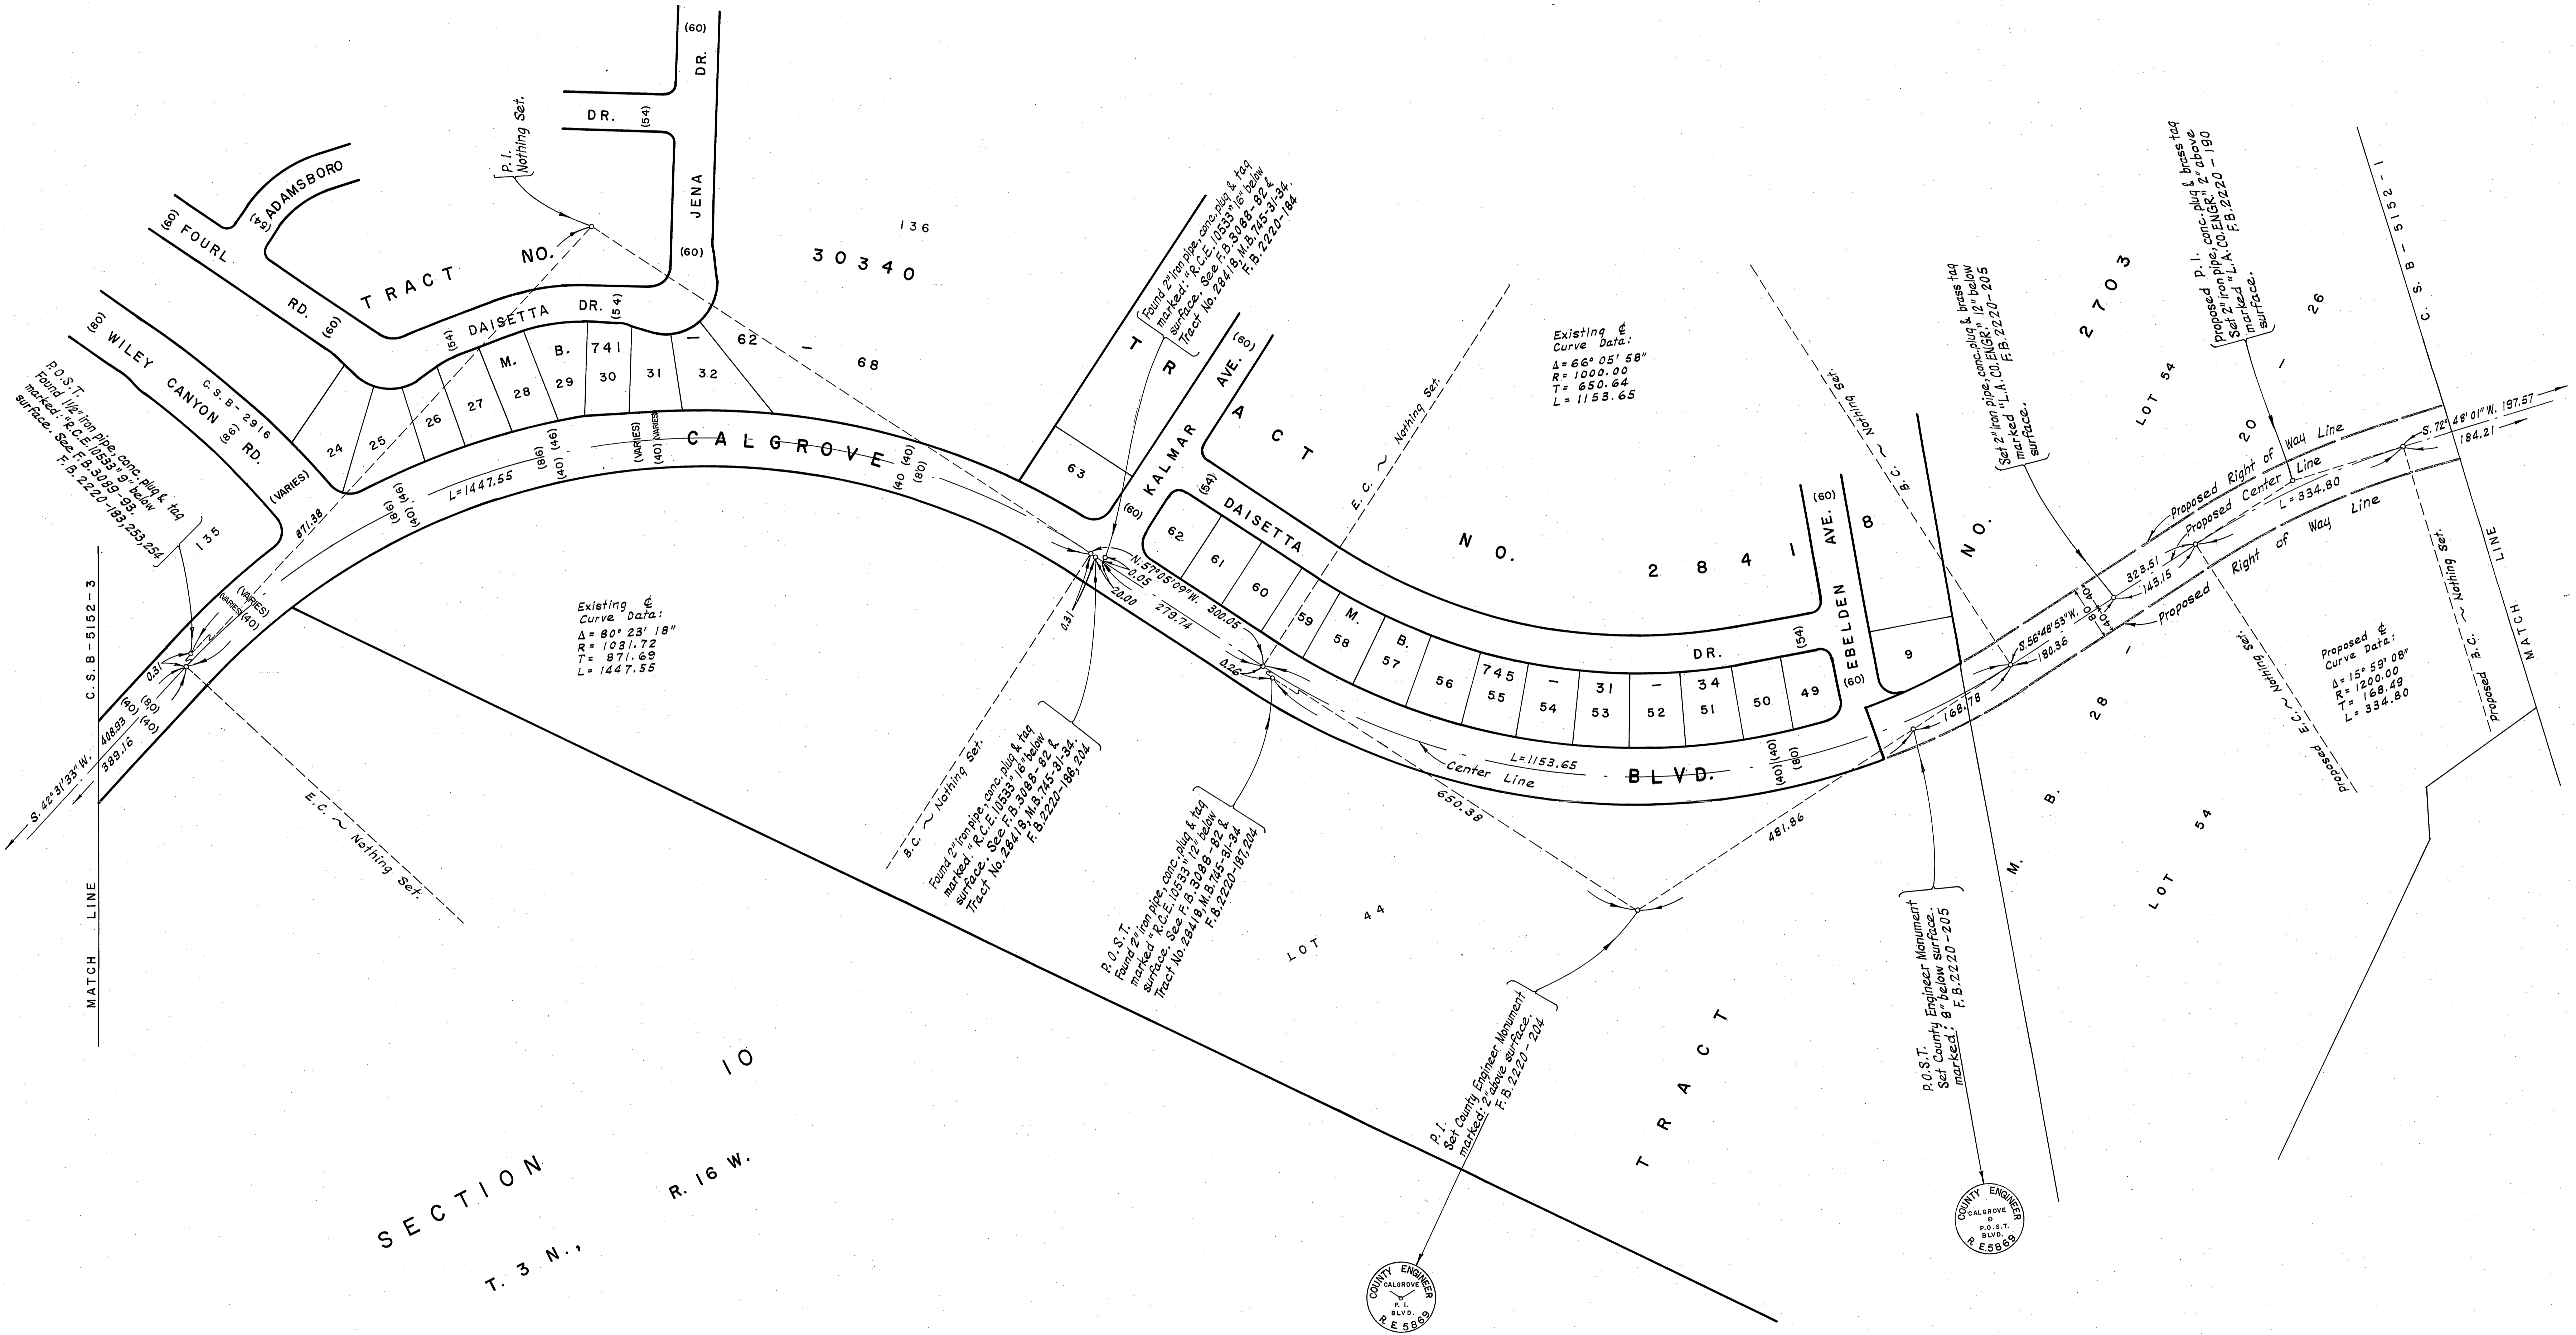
(60)
DR.
DR.
(54)
JENA
(60)
P.I.
Nothing Set.
ADAMSBORO
(54)
(60) FOURL
RD. (60)
TRACT NO.
136
30340
DAISETTA DR. (54)
(54)
M. B. 741 - 62 - 68
24 25 26 27 28 29 30 31 32
(80) WILEY CANYON RD. (86)
C.S.B-2916
(VARIES)
P.O.S.T.
Found 1½" iron pipe, conc. plug & tag marked: "R.C.E. 10533" 9" below surface. See F.B. 3089-93. F.B. 2220-183, 253, 254
135
CALGROVE
(VARIES) (40)
(VARIES) (40)
(86) (46)
(40) (40)
(40) (80)
L=1447.55
871.38
(8) (40) (46)
(VARIES)
(VARIES) (40)
(80) (40)
0.31
408.93
389.16
(40)
S. 42° 31' 33" W.
C.S.B-5152-3
MATCH LINE
Existing ℄ Curve Data:
Δ= 80° 23' 18"
R= 1031.72
T= 871.69
L= 1447.55
E.C. ~ Nothing Set.
Found 2" iron pipe, conc. plug & tag marked: "R.C.E. 10533" 16" below surface. See F.B. 3088-82 & Tract No. 28418, M.B. 745-31-34. F.B. 2220-184.
TRACT
KALMAR AVE. (60)
63
(60)
N. 57° 05' 09" W.
0.05
20.00
273.74
300.05
0.31
0.26
B.C. ~ Nothing Set.
Found 2" iron pipe, conc. plug & tag marked: "R.C.E. 10533" 16" below surface. See F.B. 3088-82 & Tract No. 28418, M.B. 745-31-34. F.B. 2220-186, 204.
P.O.S.T.
Found 2" iron pipe, conc. plug & tag marked: "R.C.E. 10533" 12" below surface. See F.B. 3088-82 & Tract No. 28418, M.B. 745-31-34 F.B. 2220-187, 204.
E.C. ~ Nothing Set.
(54) DAISETTA
62 61 60 59 58 57 56 55 54 53 52 51 50 49
M. B. 745 - 31 - 34
DR. (54)
NO. 28418
Existing ℄ Curve Data:
Δ= 66° 05' 58"
R= 1000.00
T= 650.64
L= 1153.65
EBELDEN AVE. (60)
(60)
9
NO.
2703
Center Line
L=1153.65
BLVD.
(40) (40) (80)
650.38
481.86
LOT 44
P.I.
Set County Engineer Monument marked: 2" above surface. F.B. 2220-204
COUNTY ENGINEER CALGROVE P.I. BLVD. R.E. 5869
SECTION 10
T. 3 N., R. 16 W.
TRACT
B.C. ~ Nothing Set.
Set 2" iron pipe, conc. plug & brass tag marked "L.A. CO. ENGR." 12" below surface. F.B. 2220-205
Proposed P.I. conc. plug & brass tag Set 2" iron pipe, marked "L.A. CO. ENGR." 2" above surface. F.B. 2220-190
LOT 54
20 - 26
C.S.B-5152-1
S. 72° 48' 01" W. 197.57
184.21
Proposed Right of Way Line
Proposed Center Line
L= 334.80
Proposed Right of Way Line
323.51
143.15
40 40
S. 56° 48' 53" W.
180.36
168.78
E.C. ~ Nothing Set.
Proposed B.C. ~ Nothing Set.
Proposed ℄ Curve Data:
Δ= 15° 59' 08"
R= 1200.00
T= 168.49
L= 334.80
MATCH LINE
M. B. 28
LOT 54
P.O.S.T.
Set County Engineer Monument marked: 8" below surface. F.B. 2220-205
COUNTY ENGINEER CALGROVE P.O.S.T. BLVD. R.E. 5869